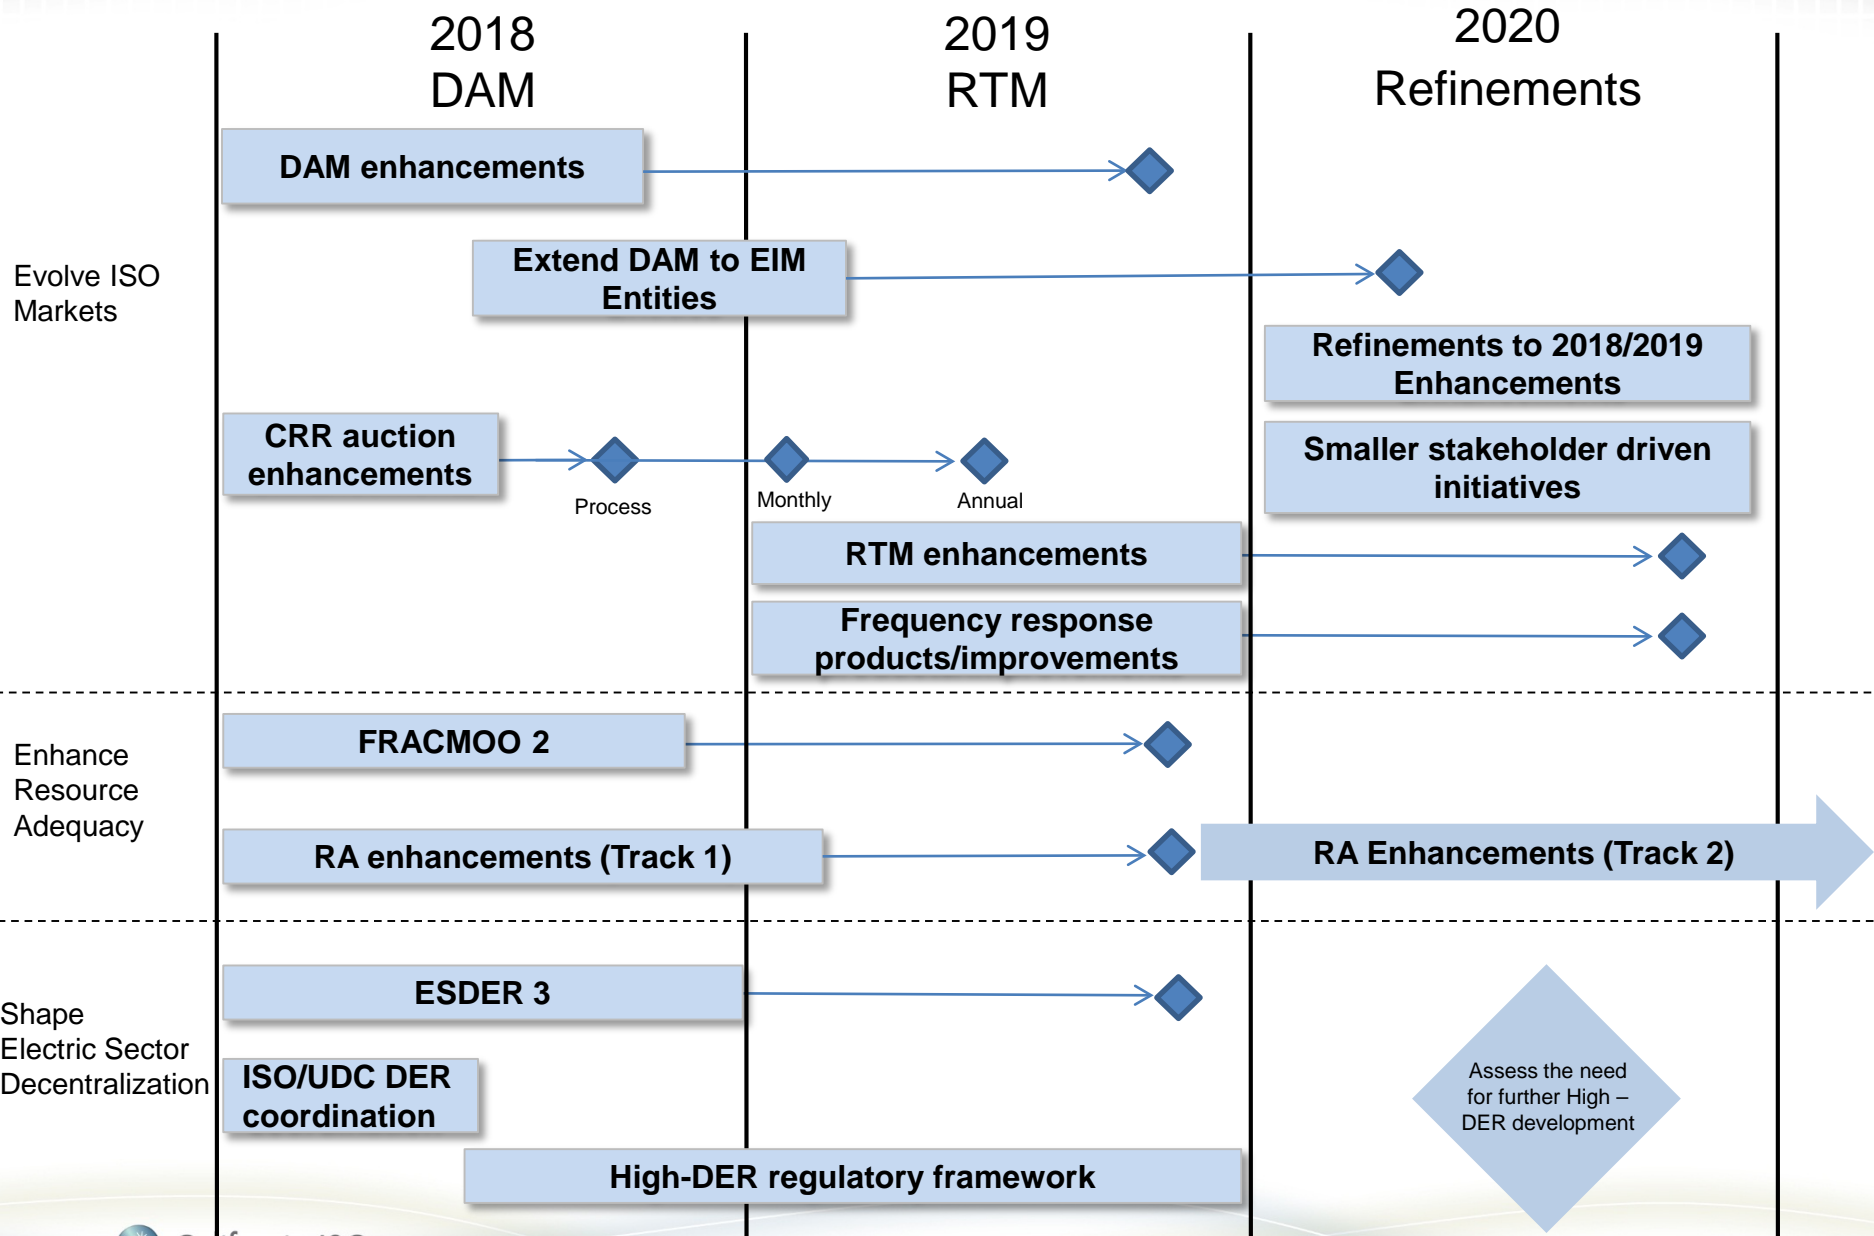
2018
DAM

2019
RTM

2020
Refinements

Evolve ISO Markets

DAM enhancements

Extend DAM to EIM Entities

Refinements to 2018/2019 Enhancements

CRR auction enhancements

Process

Monthly

Annual

Smaller stakeholder driven initiatives

RTM enhancements

Frequency response products/improvements

Enhance Resource Adequacy

FRACMOO 2

RA enhancements (Track 1)

RA Enhancements (Track 2)

Shape Electric Sector Decentralization

ESDER 3

ISO/UDC DER coordination

High-DER regulatory framework

Assess the need for further High – DER development